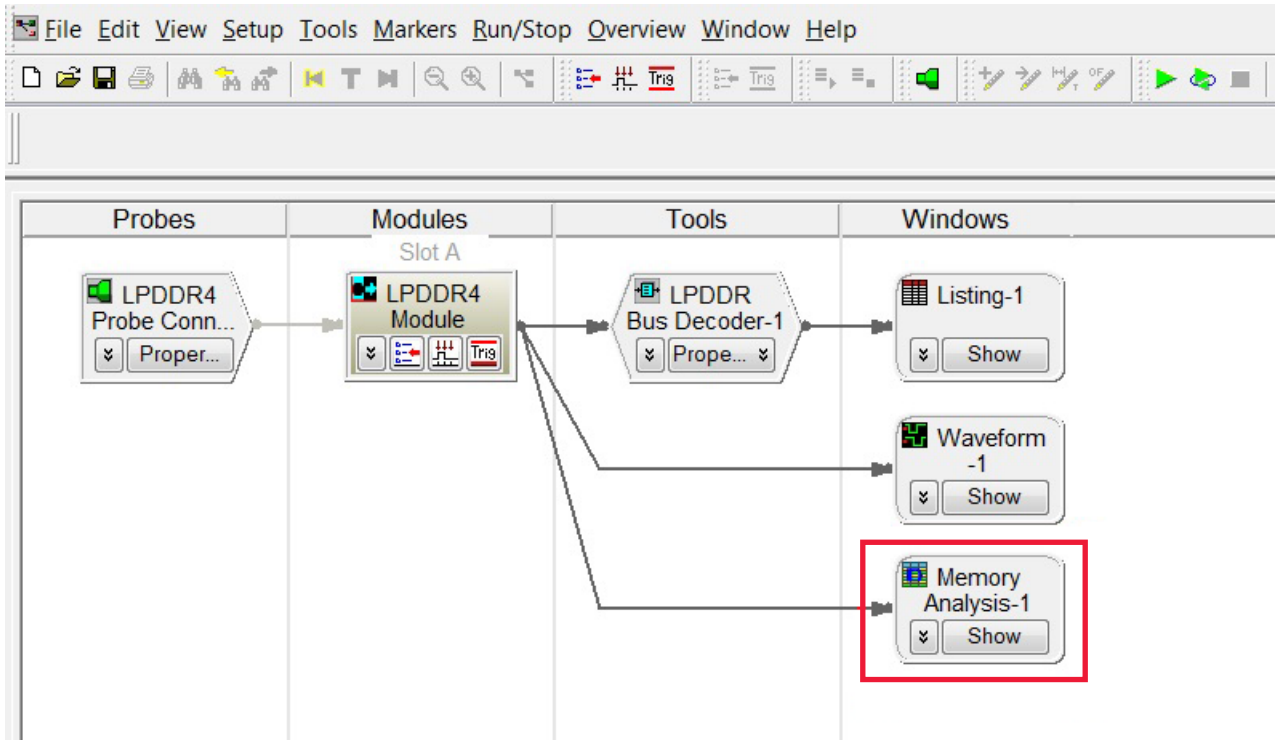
File Edit View Setup Tools Markers Run/Stop Overview Window Help

Trig Trig

Probes | Modules | Tools | Windows

Slot A

LPDDR4 Probe Conn...
Proper...

LPDDR4 Module
Trig

LPDDR Bus Decoder-1
Prope...

Listing-1
Show

Waveform -1
Show

Memory Analysis-1
Show